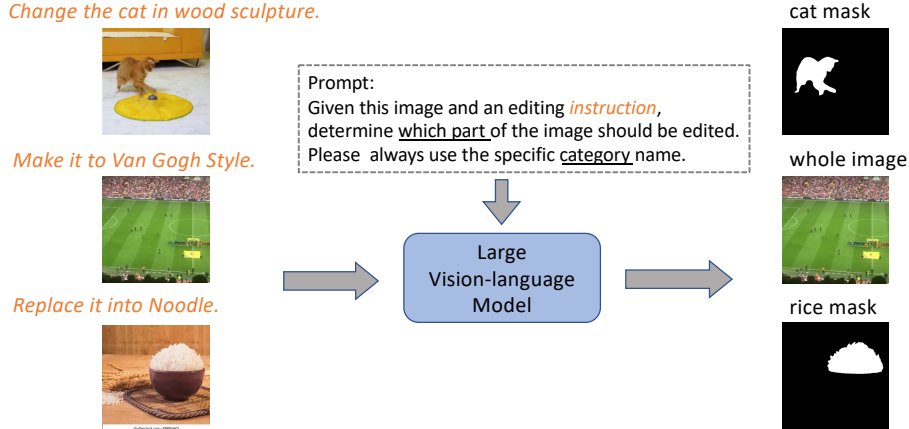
Change the cat in wood sculpture.

Make it to Van Gogh Style.

Replace it into Noodle.

Prompt:
Given this image and an editing instruction, determine which part of the image should be edited. Please always use the specific category name.

Large Vision-language Model

cat mask

whole image

rice mask